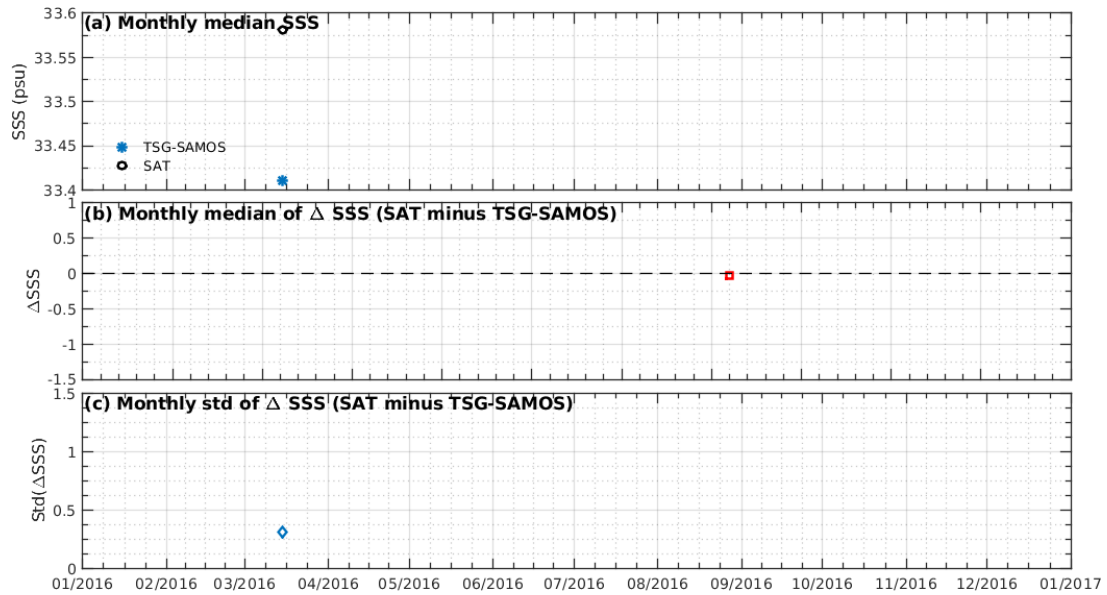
(a) Monthly median SSS

SSS (psu)

33.6
33.55
33.5
33.45
33.4

TSG-SAMOS
SAT

(b) Monthly median of $\Delta$ SSS (SAT minus TSG-SAMOS)

$\Delta$SSS

1
0.5
0
-0.5
-1
-1.5

(c) Monthly std of $\Delta$ SSS (SAT minus TSG-SAMOS)

Std($\Delta$SSS)

1.5
1
0.5
0

01/2016 02/2016 03/2016 04/2016 05/2016 06/2016 07/2016 08/2016 09/2016 10/2016 11/2016 12/2016 01/2017